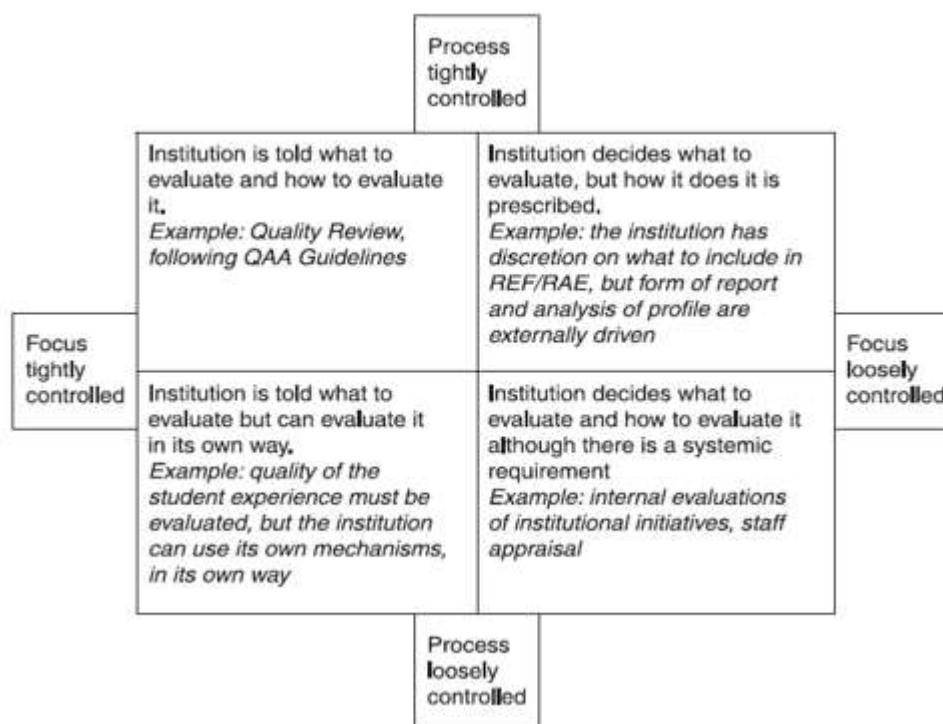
Process tightly controlled

Institution is told what to evaluate and how to evaluate it.
*Example: Quality Review, following QAA Guidelines*

Institution decides what to evaluate, but how it does it is prescribed.
*Example: the institution has discretion on what to include in REF/RAE, but form of report and analysis of profile are externally driven*

Focus tightly controlled

Focus loosely controlled

Institution is told what to evaluate but can evaluate it in its own way.
*Example: quality of the student experience must be evaluated, but the institution can use its own mechanisms, in its own way*

Institution decides what to evaluate and how to evaluate it although there is a systemic requirement
*Example: internal evaluations of institutional initiatives, staff appraisal*

Process loosely controlled